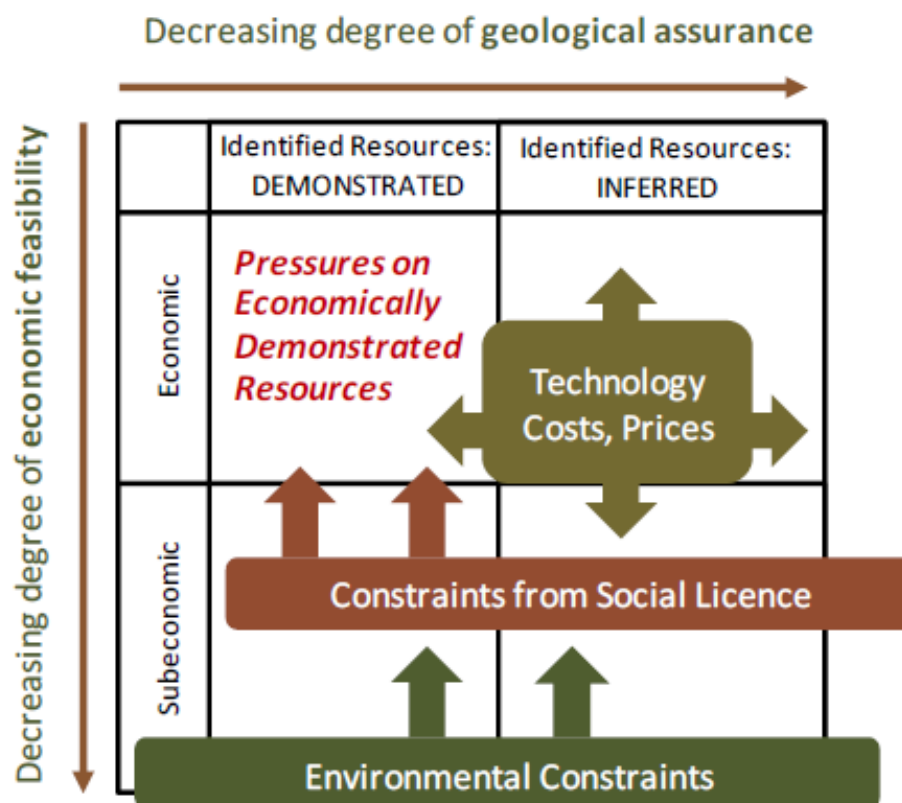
Decreasing degree of geological assurance

Decreasing degree of economic feasibility

| | Identified Resources: DEMONSTRATED | Identified Resources: INFERRED |
|---|---|---|
| Economic | Pressures on Economically Demonstrated Resources | Technology Costs, Prices |
| Subeconomic | | |

Constraints from Social Licence

Environmental Constraints